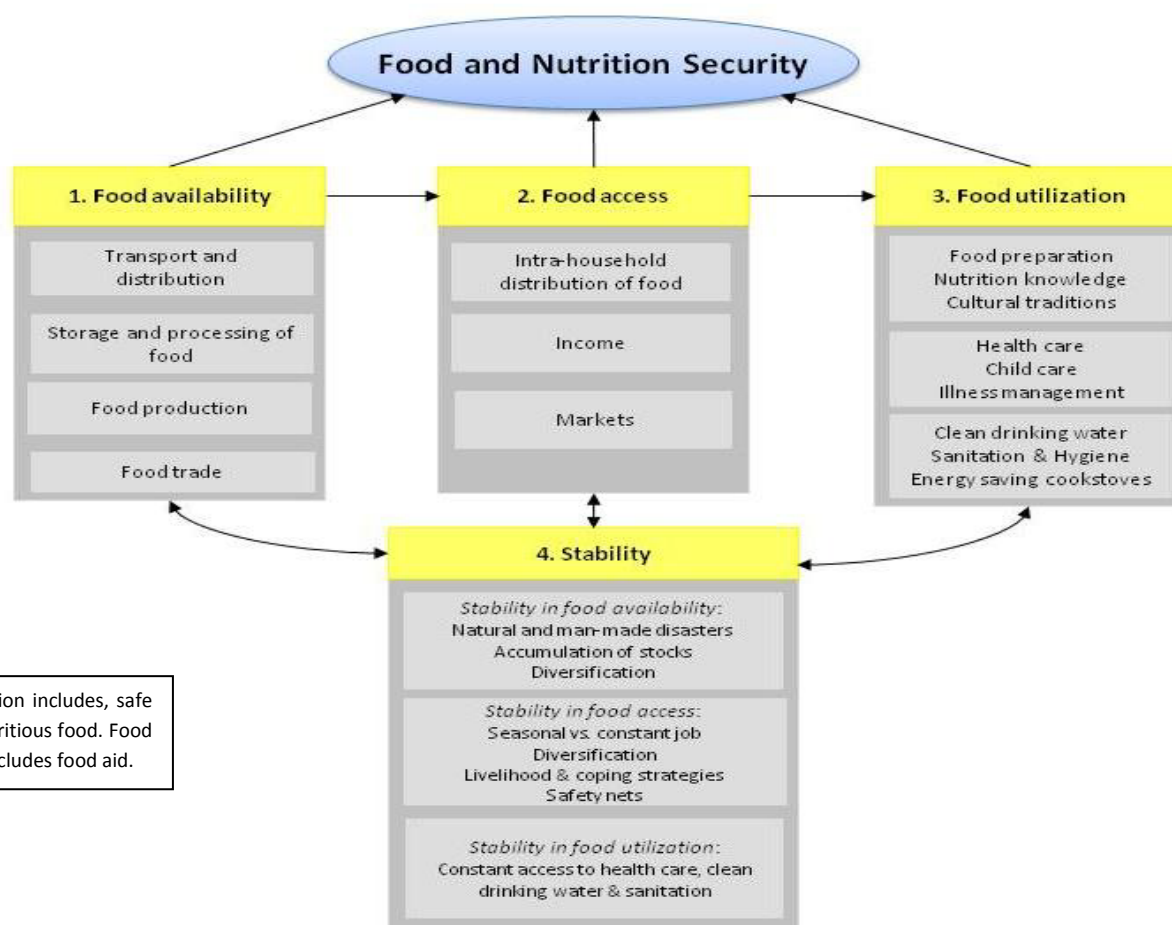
Food and Nutrition Security

1. Food availability

Transport and distribution

Storage and processing of food

Food production

Food trade

2. Food access

Intra-household distribution of food

Income

Markets

3. Food utilization

Food preparation
Nutrition knowledge
Cultural traditions

Health care
Child care
Illness management

Clean drinking water
Sanitation & Hygiene
Energy saving cookstoves

4. Stability

*Stability in food availability*:
Natural and man-made disasters
Accumulation of stocks
Diversification

*Stability in food access*:
Seasonal vs. constant job
Diversification
Livelihood & coping strategies
Safety nets

*Stability in food utilization*:
Constant access to health care, clean drinking water & sanitation

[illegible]ion includes, safe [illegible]ritious food. Food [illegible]cludes food aid.